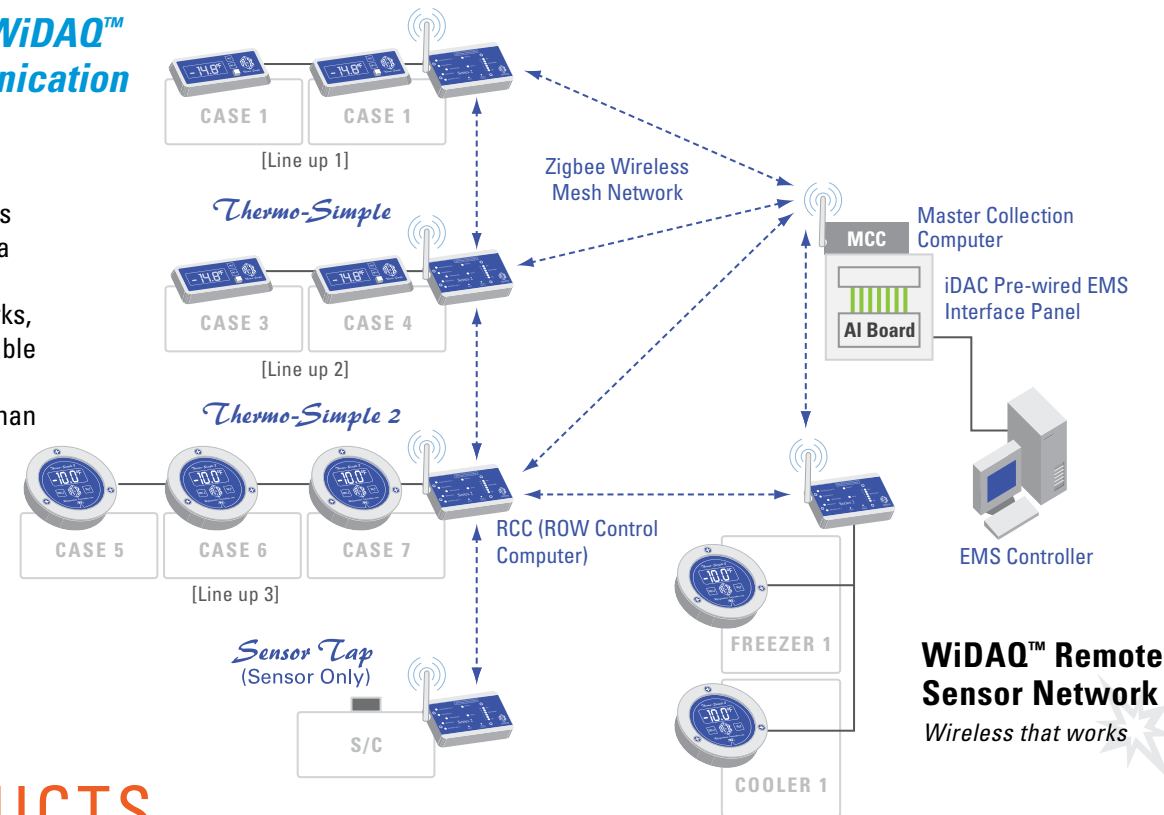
WiDAQ™
nication

s
a

ks,
ble

han

-14.8° -14.8°

CASE 1 CASE 1

[Line up 1]

Zigbee Wireless
Mesh Network

Thermo-Simple

-14.8° -14.8°

CASE 3 CASE 4

[Line up 2]

MCC

Master Collection
Computer

iDAC Pre-wired EMS
Interface Panel

AI Board

Thermo-Simple 2

-10.0° -10.0° -10.0°

CASE 5 CASE 6 CASE 7

[Line up 3]

RCC (ROW Control
Computer)

EMS Controller

-10.0°

FREEZER 1

Sensor Tap
(Sensor Only)

S/C

-10.0°

COOLER 1

WiDAQ™ Remote
Sensor Network
Wireless that works

UCTS